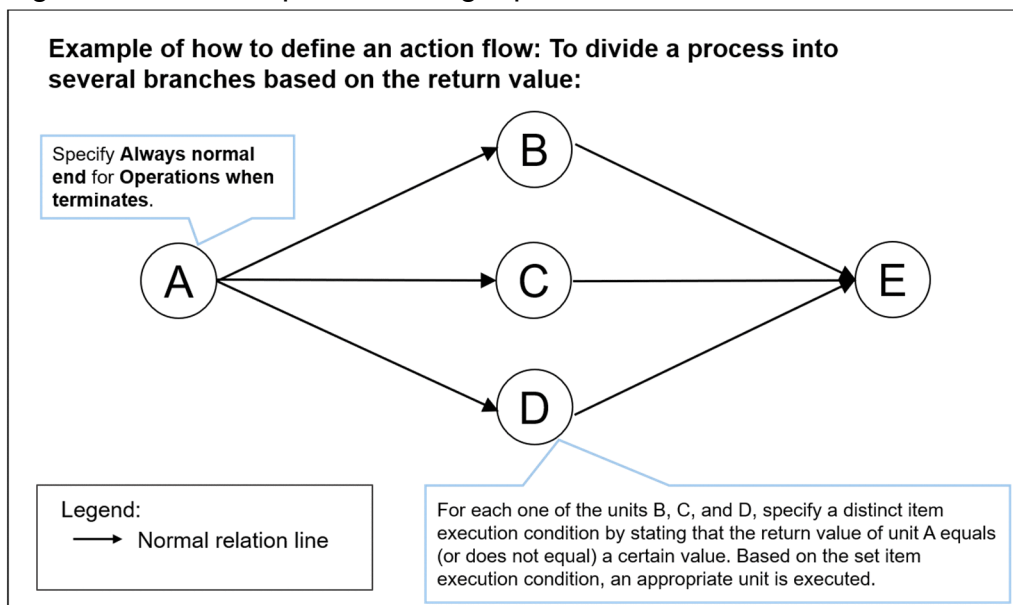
Example of how to define an action flow: To divide a process into several branches based on the return value:

Specify **Always normal end** for **Operations when terminates**.

B

A

C

E

D

Legend:
Normal relation line

For each one of the units B, C, and D, specify a distinct item execution condition by stating that the return value of unit A equals (or does not equal) a certain value. Based on the set item execution condition, an appropriate unit is executed.